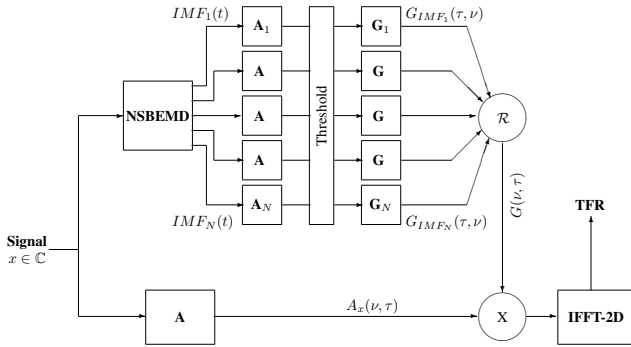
$IMF_1(t)$

$\mathbf{A}_1$

$\mathbf{G}_1$

$G_{IMF_1}(\tau, \nu)$

NSBEMD

$\mathbf{A}$

$\mathbf{G}$

$\mathbf{A}$

Threshold

$\mathbf{G}$

$\mathcal{R}$

$\mathbf{A}$

$\mathbf{G}$

$\mathbf{A}_N$

$\mathbf{G}_N$

$IMF_N(t)$

$G_{IMF_N}(\tau, \nu)$

$G(\nu, \tau)$

TFR

Signal
$x \in \mathbb{C}$

$\mathbf{A}$

$A_x(\nu, \tau)$

X

IFFT-2D